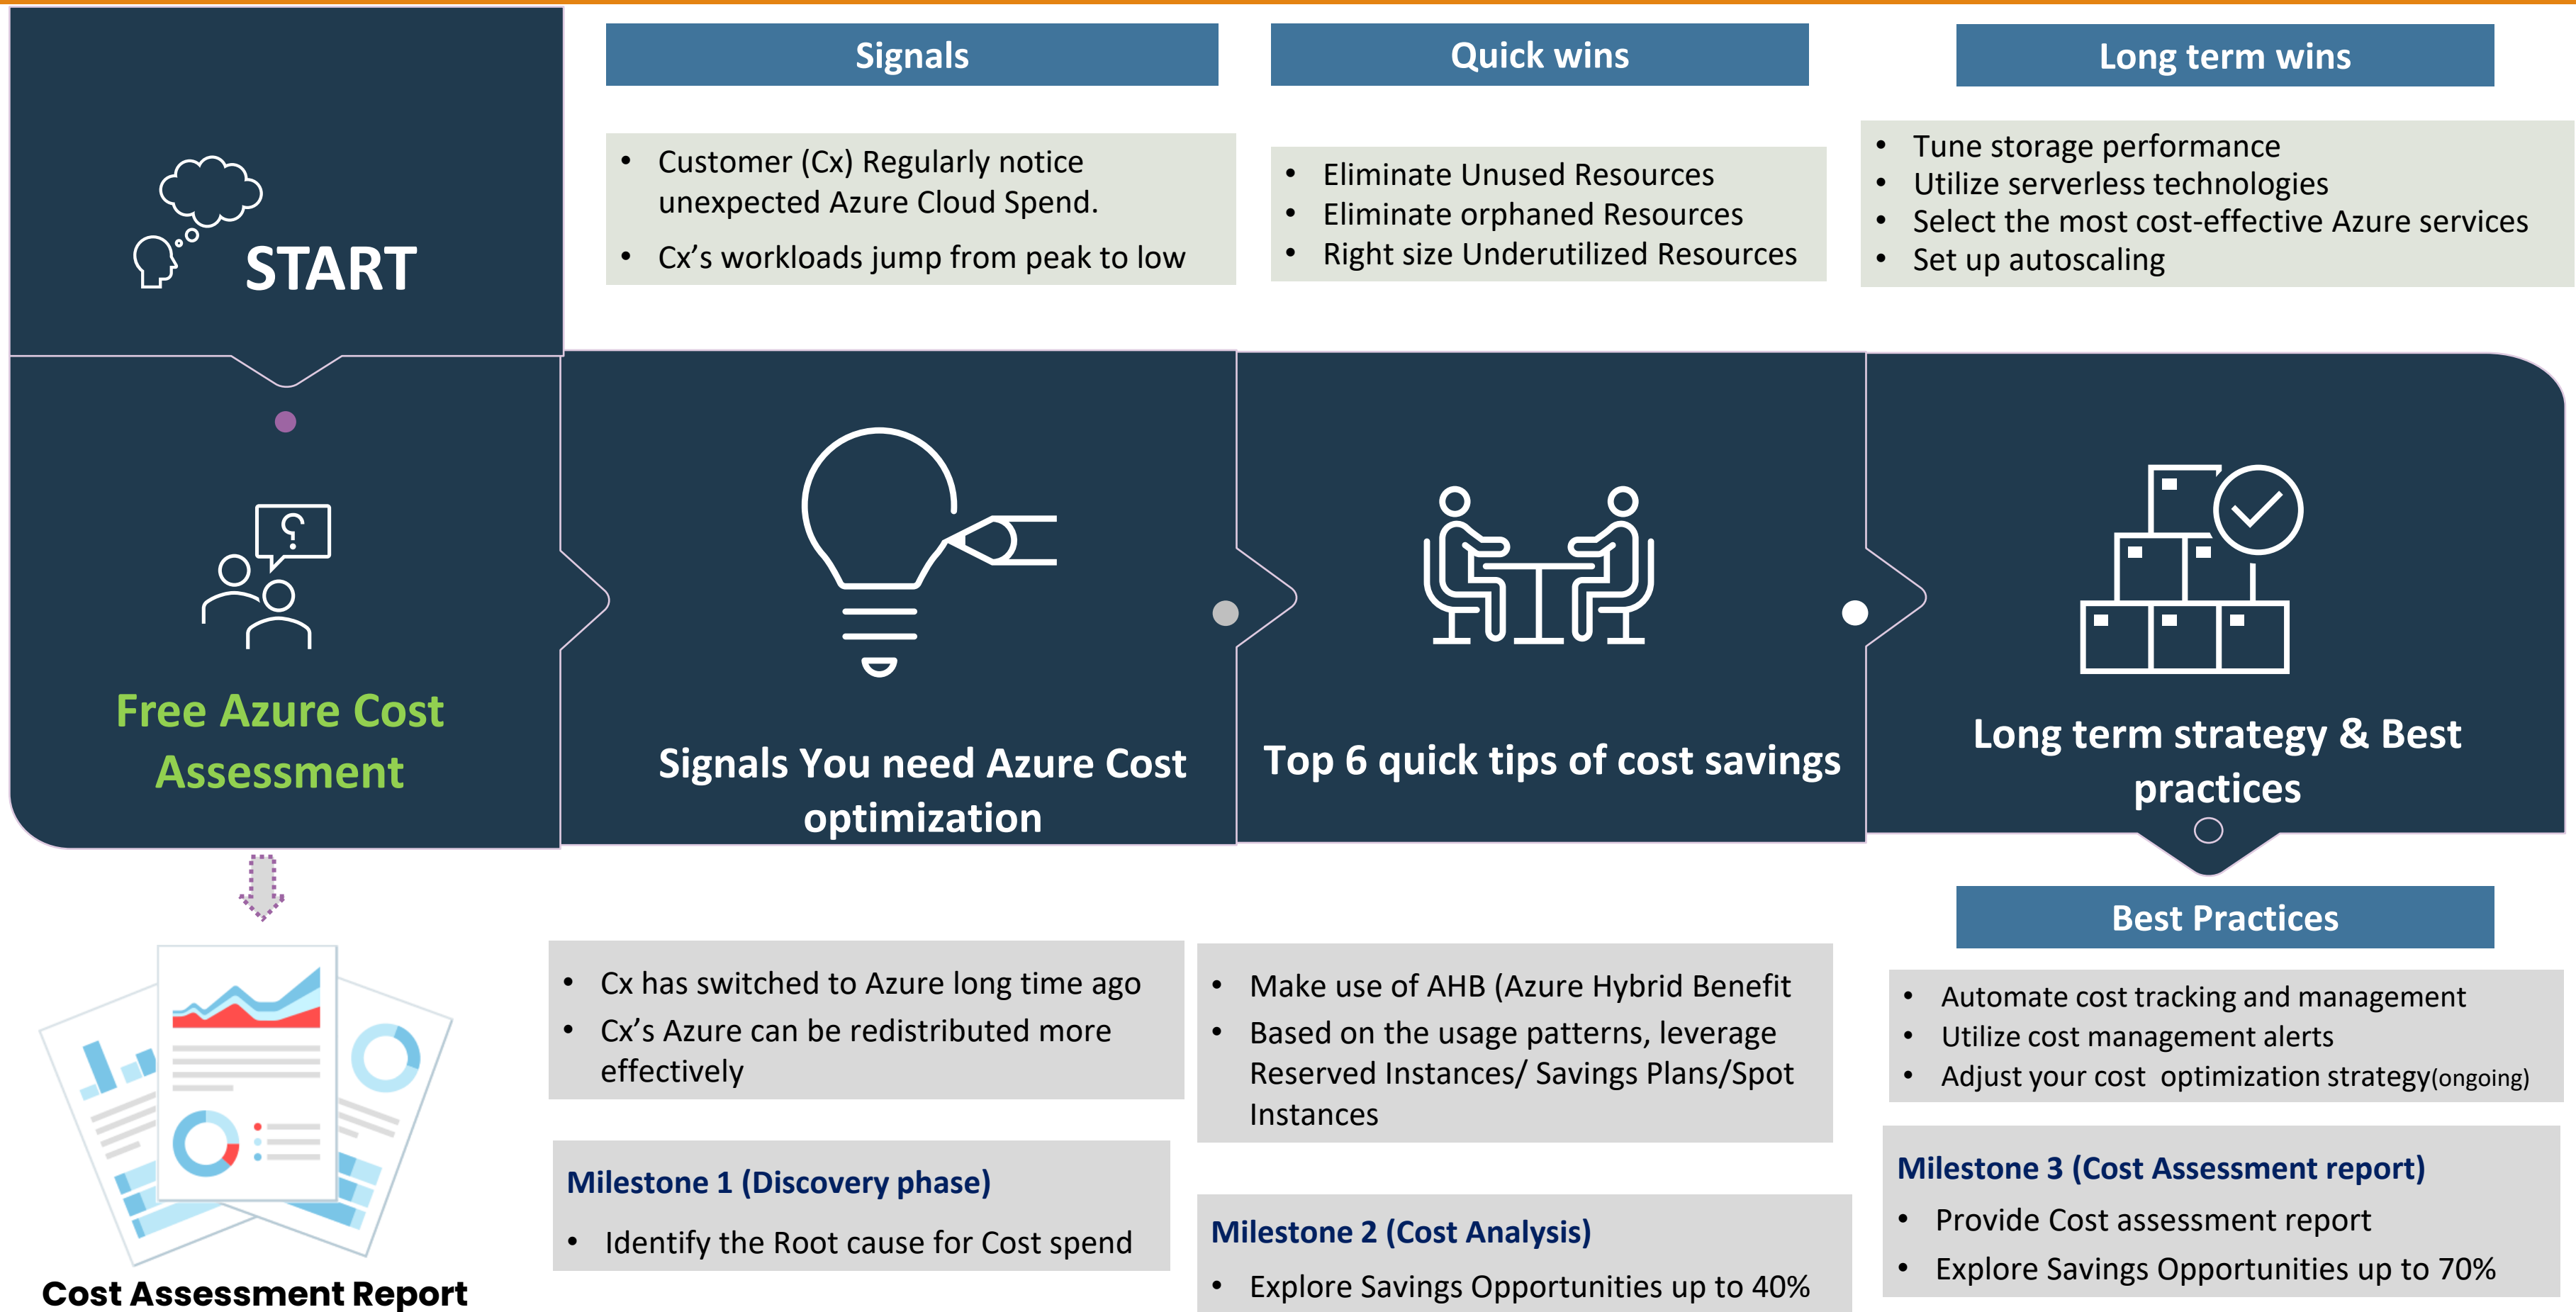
START

Signals

- Customer (Cx) Regularly notice unexpected Azure Cloud Spend.
- Cx's workloads jump from peak to low

Quick wins

- Eliminate Unused Resources
- Eliminate orphaned Resources
- Right size Underutilized Resources

Long term wins

- Tune storage performance
- Utilize serverless technologies
- Select the most cost-effective Azure services
- Set up autoscaling

Free Azure Cost Assessment

Signals You need Azure Cost optimization

Top 6 quick tips of cost savings

Long term strategy & Best practices

Best Practices

- Automate cost tracking and management
- Utilize cost management alerts
- Adjust your cost optimization strategy(ongoing)

- Cx has switched to Azure long time ago
- Cx's Azure can be redistributed more effectively

Milestone 1 (Discovery phase)

- Identify the Root cause for Cost spend

- Make use of AHB (Azure Hybrid Benefit
- Based on the usage patterns, leverage Reserved Instances/ Savings Plans/Spot Instances

Milestone 2 (Cost Analysis)

- Explore Savings Opportunities up to 40%

Milestone 3 (Cost Assessment report)

- Provide Cost assessment report
- Explore Savings Opportunities up to 70%

Cost Assessment Report